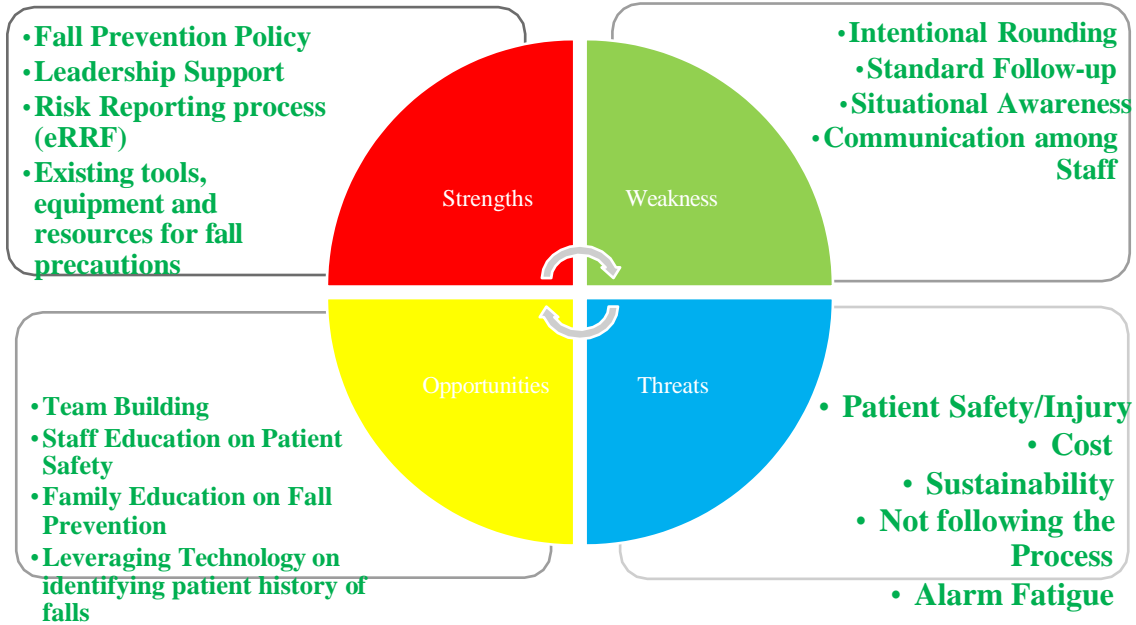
•Fall Prevention Policy
•Leadership Support
•Risk Reporting process (eRRF)
•Existing tools, equipment and resources for fall precautions

•Intentional Rounding
•Standard Follow-up
•Situational Awareness
•Communication among Staff

Strengths

Weakness

Opportunities

Threats

•Team Building
•Staff Education on Patient Safety
•Family Education on Fall Prevention
•Leveraging Technology on identifying patient history of falls

• Patient Safety/Injury
• Cost
• Sustainability
• Not following the Process
• Alarm Fatigue